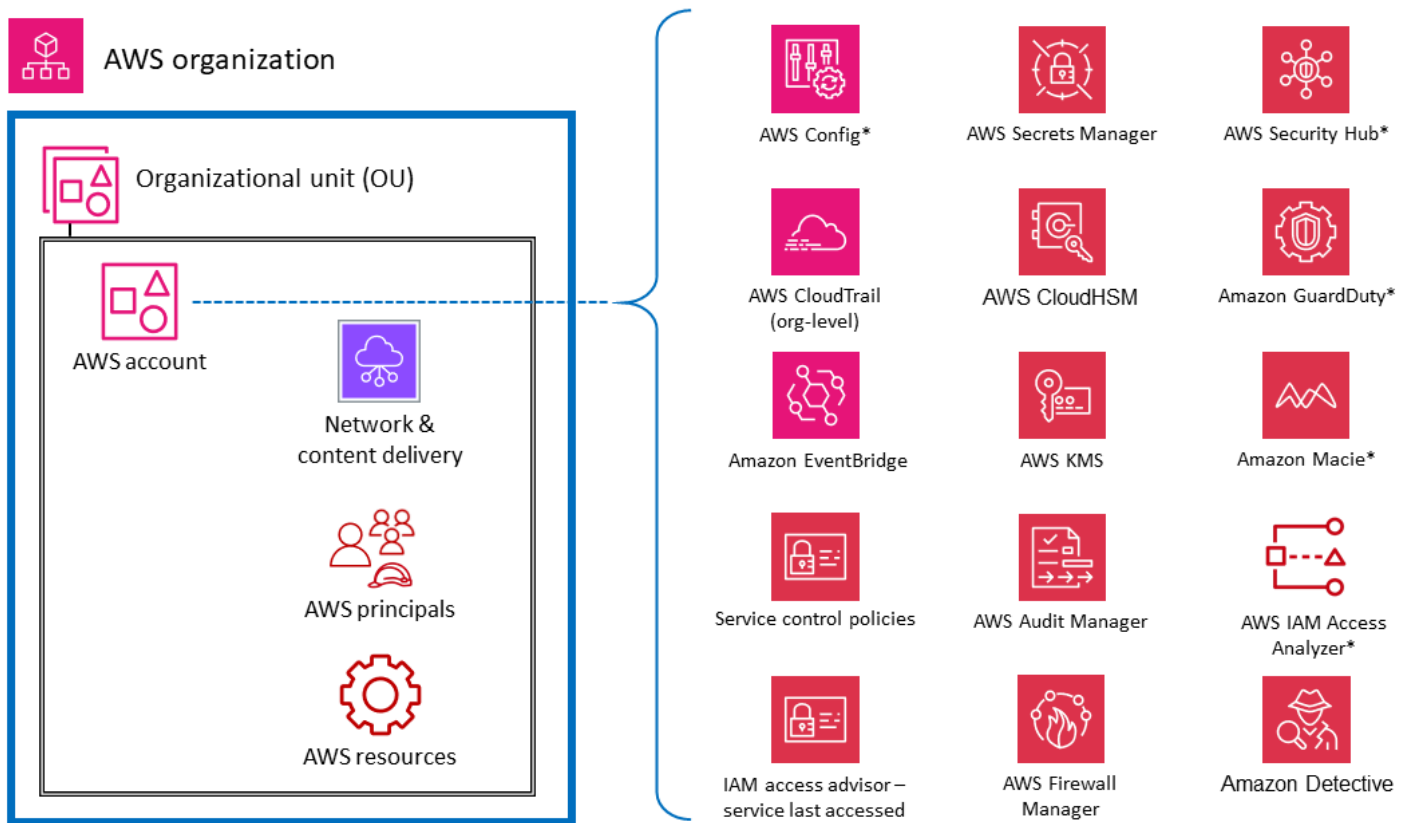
AWS organization

Organizational unit (OU)

AWS account

Network & content delivery

AWS principals

AWS resources

AWS Config*

AWS Secrets Manager

AWS Security Hub*

AWS CloudTrail (org-level)

AWS CloudHSM

Amazon GuardDuty*

Amazon EventBridge

AWS KMS

Amazon Macie*

Service control policies

AWS Audit Manager

AWS IAM Access Analyzer*

IAM access advisor – service last accessed

AWS Firewall Manager

Amazon Detective